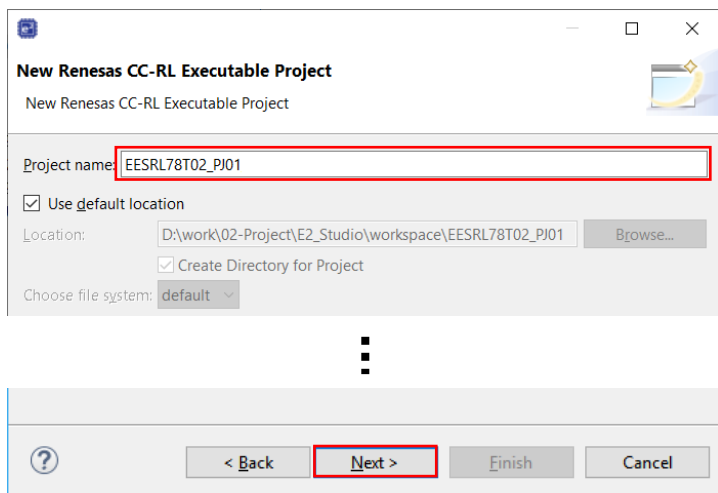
New Renesas CC-RL Executable Project

New Renesas CC-RL Executable Project

Project name: EESRL78T02_PJ01

Use default location

Location: D:\work\02-Project\E2_Studio\workspace\EESRL78T02_PJ01 Browse...

Create Directory for Project

Choose file system: default

?

< Back

Next >

Finish

Cancel